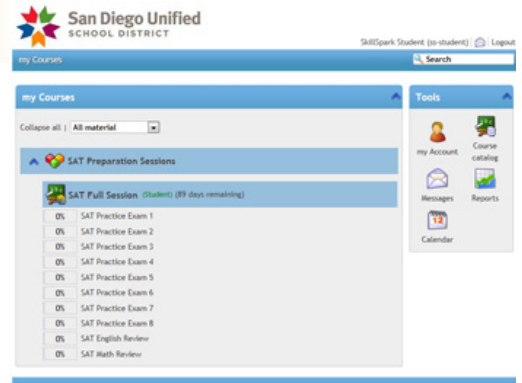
San Diego Unified
SCHOOL DISTRICT

SkillSpark Student (ss-student) | Logout

my Courses

Search

my Courses

Collapse all | All material

SAT Preparation Sessions

SAT Full Session (Student) (89 days remaining)

| | |
|---|---|
| 0% | SAT Practice Exam 1 |
| 0% | SAT Practice Exam 2 |
| 0% | SAT Practice Exam 3 |
| 0% | SAT Practice Exam 4 |
| 0% | SAT Practice Exam 5 |
| 0% | SAT Practice Exam 6 |
| 0% | SAT Practice Exam 7 |
| 0% | SAT Practice Exam 8 |
| 0% | SAT English Review |
| 0% | SAT Math Review |

Tools

my Account

Course catalog

Messages

Reports

12

Calendar